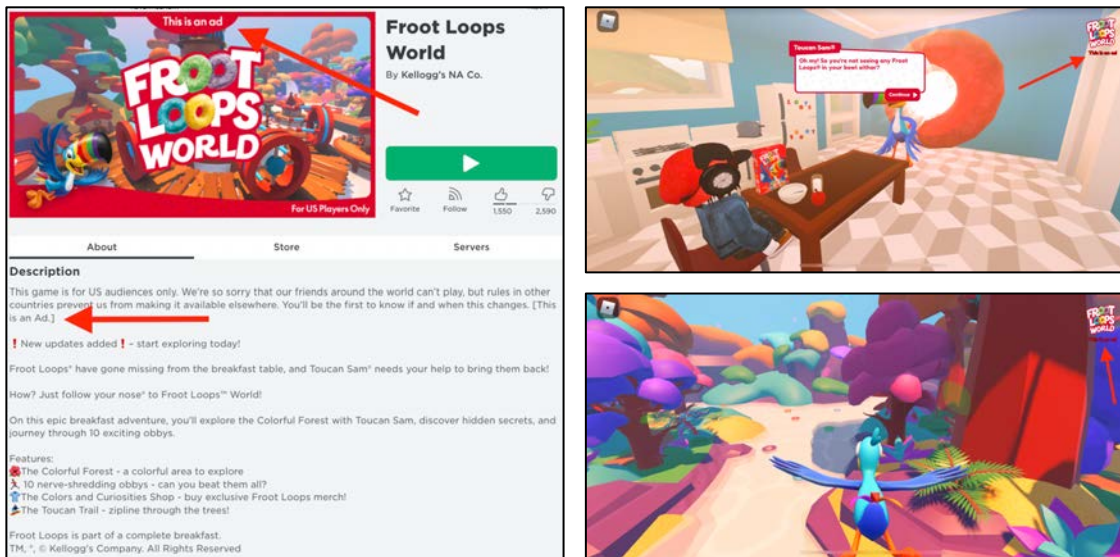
This is an ad

FROOT LOOPS WORLD

For US Players Only

Froot Loops World

By Kellogg's NA Co.

Favorite Follow 1,550 2,590

About Store Servers

Description

This game is for US audiences only. We're so sorry that our friends around the world can't play, but rules in other countries prevent us from making it available elsewhere. You'll be the first to know if and when this changes. [This is an Ad.]

❗ New updates added ❗ - start exploring today!

Froot Loops® have gone missing from the breakfast table, and Toucan Sam® needs your help to bring them back!

How? Just follow your nose® to Froot Loops™ World!

On this epic breakfast adventure, you'll explore the Colorful Forest with Toucan Sam, discover hidden secrets, and journey through 10 exciting obbys.

Features:
The Colorful Forest - a colorful area to explore
10 nerve-shredding obbys - can you beat them all?
The Colors and Curiosities Shop - buy exclusive Froot Loops merch!
The Toucan Trail - zipline through the trees!

Froot Loops is part of a complete breakfast.
TM, ®, © Kellogg's Company. All Rights Reserved

Toucan Sam®

Oh my! So you're not seeing any Froot Loops® in your bowl either?

Continue

FROOT LOOPS WORLD
This is an ad

FROOT LOOPS WORLD
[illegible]